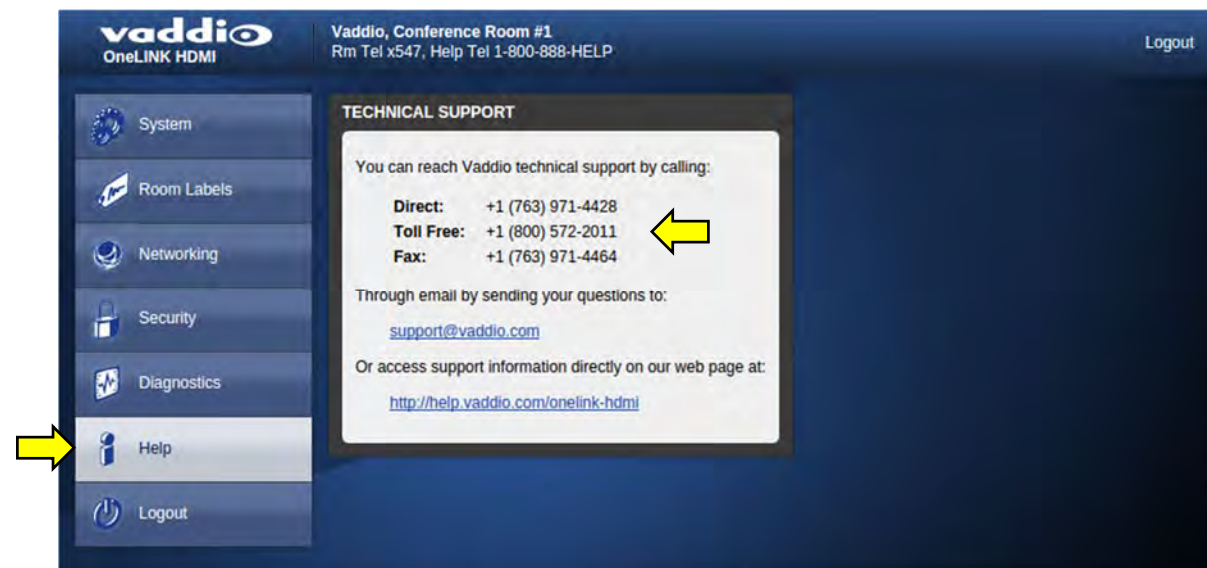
vaddio
OneLINK HDMI

Vaddio, Conference Room #1
Rm Tel x547, Help Tel 1-800-888-HELP

Logout

System
Room Labels
Networking
Security
Diagnostics
Help
Logout

TECHNICAL SUPPORT

You can reach Vaddio technical support by calling:

| | |
|---|---|
| Direct: | +1 (763) 971-4428 |
| Toll Free: | +1 (800) 572-2011 |
| Fax: | +1 (763) 971-4464 |

Through email by sending your questions to:

support@vaddio.com

Or access support information directly on our web page at:

http://help.vaddio.com/onelink-hdmi